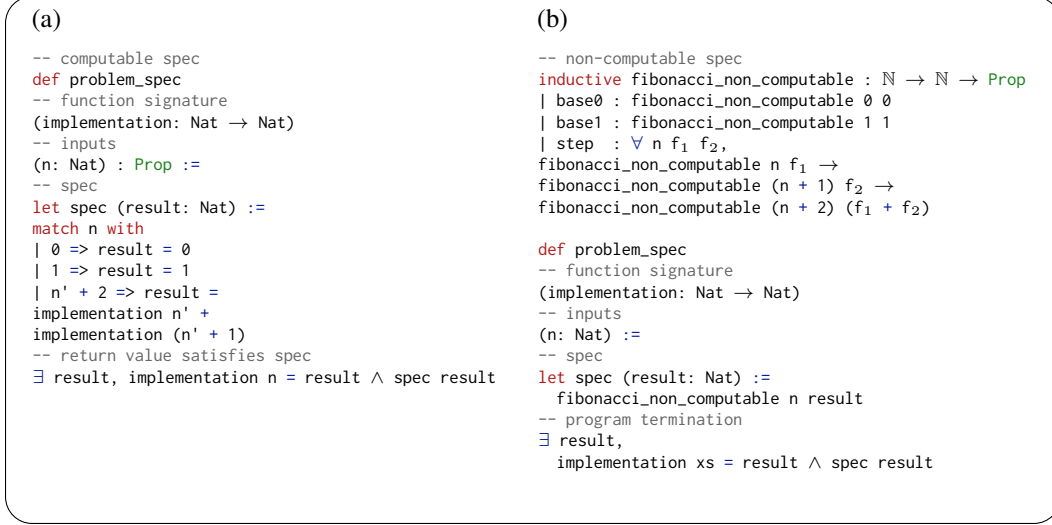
(a)

```
-- computable spec
def problem_spec
-- function signature
(implementation: Nat → Nat)
-- inputs
(n: Nat) : Prop :=
-- spec
let spec (result: Nat) :=
match n with
| 0 => result = 0
| 1 => result = 1
| n' + 2 => result =
implementation n' +
implementation (n' + 1)
-- return value satisfies spec
∃ result, implementation n = result ∧ spec result
```

(b)

```
-- non-computable spec
inductive fibonacci_non_computable : ℕ → ℕ → Prop
| base0 : fibonacci_non_computable 0 0
| base1 : fibonacci_non_computable 1 1
| step  : ∀ n f₁ f₂,
fibonacci_non_computable n f₁ →
fibonacci_non_computable (n + 1) f₂ →
fibonacci_non_computable (n + 2) (f₁ + f₂)

def problem_spec
-- function signature
(implementation: Nat → Nat)
-- inputs
(n: Nat) :=
-- spec
let spec (result: Nat) :=
  fibonacci_non_computable n result
-- program termination
∃ result,
  implementation xs = result ∧ spec result
```